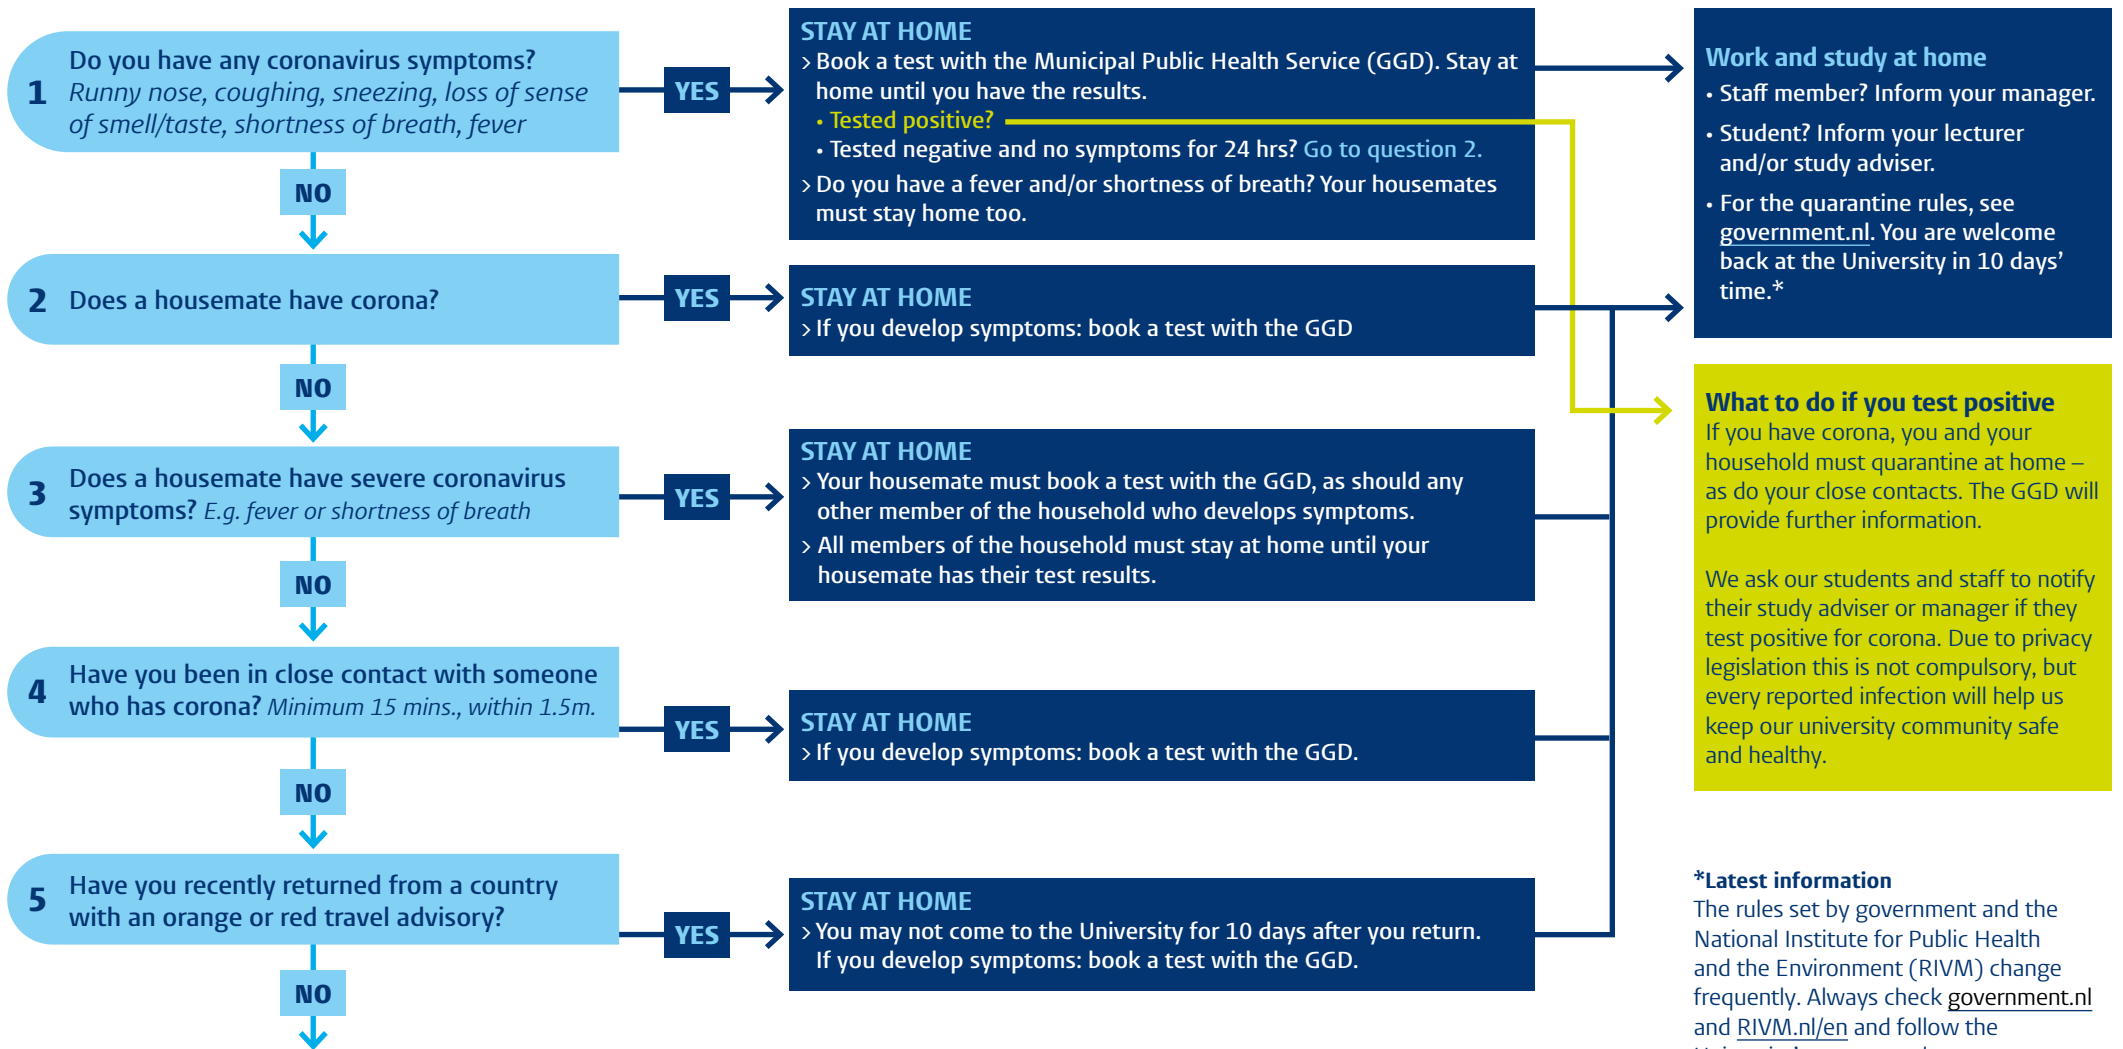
1 Do you have any coronavirus symptoms? *Runny nose, coughing, sneezing, loss of sense of smell/taste, shortness of breath, fever*

YES

STAY AT HOME
> Book a test with the Municipal Public Health Service (GGD). Stay at home until you have the results.
• Tested positive?
• Tested negative and no symptoms for 24 hrs? Go to question 2.
> Do you have a fever and/or shortness of breath? Your housemates must stay home too.

NO

2 Does a housemate have corona?

YES

STAY AT HOME
> If you develop symptoms: book a test with the GGD

NO

3 Does a housemate have severe coronavirus symptoms? *E.g. fever or shortness of breath*

YES

STAY AT HOME
> Your housemate must book a test with the GGD, as should any other member of the household who develops symptoms.
> All members of the household must stay at home until your housemate has their test results.

NO

4 Have you been in close contact with someone who has corona? *Minimum 15 mins., within 1.5m.*

YES

STAY AT HOME
> If you develop symptoms: book a test with the GGD.

NO

5 Have you recently returned from a country with an orange or red travel advisory?

YES

STAY AT HOME
> You may not come to the University for 10 days after you return. If you develop symptoms: book a test with the GGD.

NO

Work and study at home
• Staff member? Inform your manager.
• Student? Inform your lecturer and/or study adviser.
• For the quarantine rules, see government.nl. You are welcome back at the University in 10 days' time.*

What to do if you test positive
If you have corona, you and your household must quarantine at home – as do your close contacts. The GGD will provide further information.

We ask our students and staff to notify their study adviser or manager if they test positive for corona. Due to privacy legislation this is not compulsory, but every reported infection will help us keep our university community safe and healthy.

*Latest information
The rules set by government and the National Institute for Public Health and the Environment (RIVM) change frequently. Always check government.nl and RIVM.nl/en and follow the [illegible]